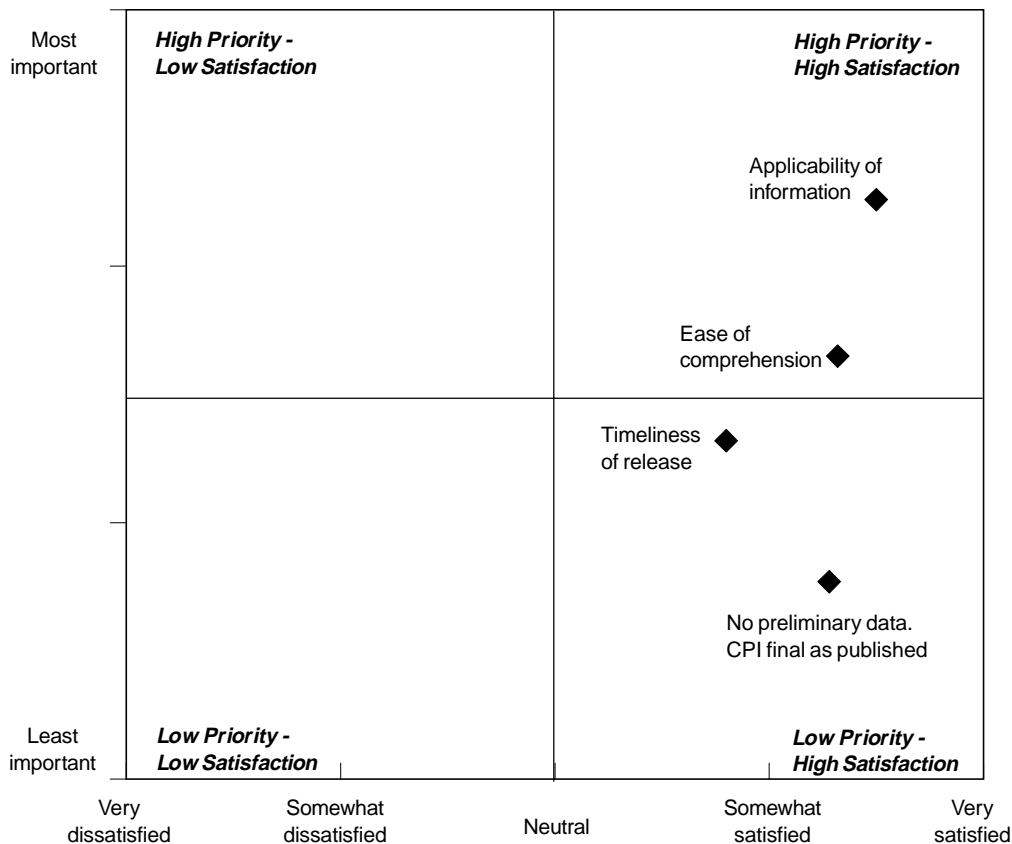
Most important

High Priority - Low Satisfaction

High Priority - High Satisfaction

Applicability of information

Ease of comprehension

Timeliness of release

No preliminary data. CPI final as published

Least important

Low Priority - Low Satisfaction

Low Priority - High Satisfaction

Very dissatisfied

Somewhat dissatisfied

Neutral

Somewhat satisfied

Very satisfied